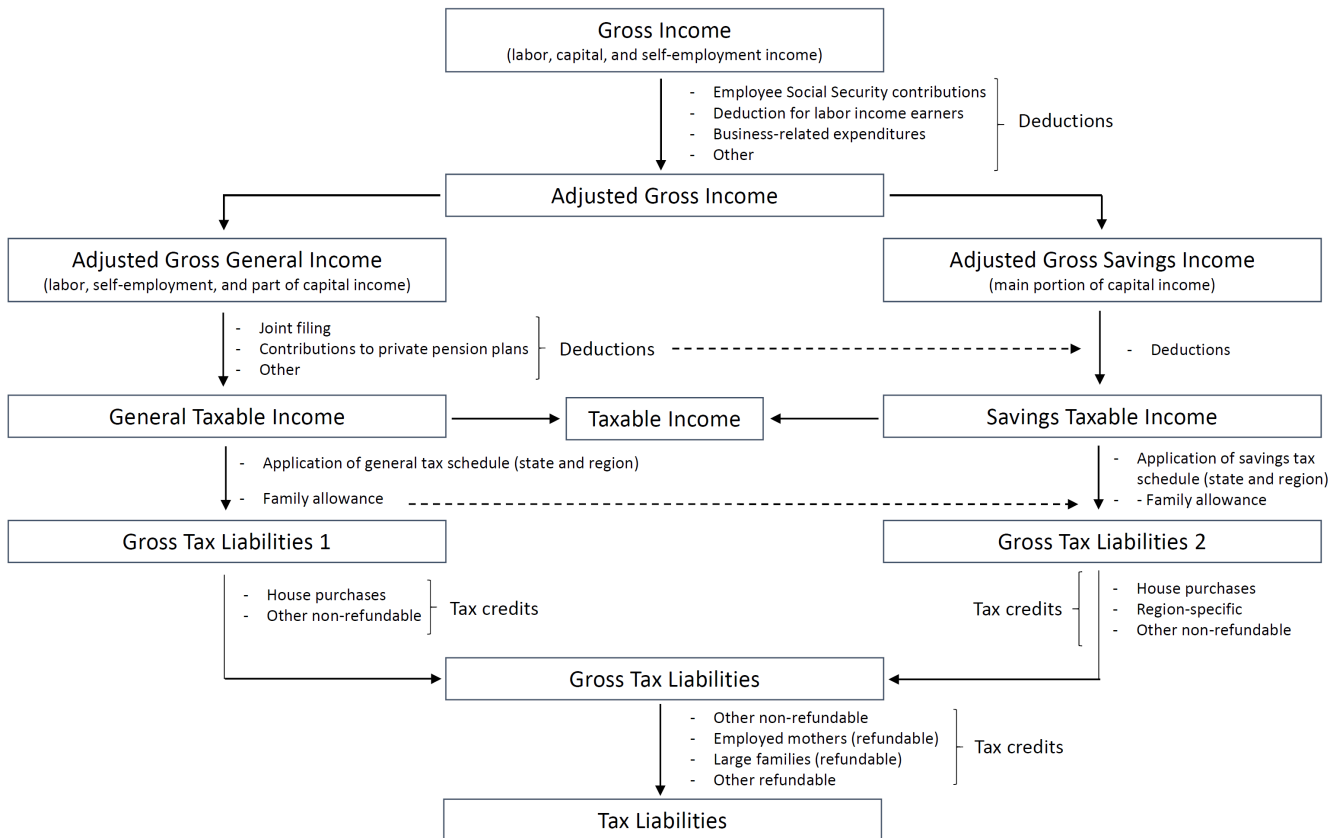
Gross Income
(labor, capital, and self-employment income)

- Employee Social Security contributions
- Deduction for labor income earners
- Business-related expenditures
- Other

Deductions

Adjusted Gross Income

Adjusted Gross General Income
(labor, self-employment, and part of capital income)

Adjusted Gross Savings Income
(main portion of capital income)

- Joint filing
- Contributions to private pension plans
- Other

Deductions

- Deductions

General Taxable Income

Taxable Income

Savings Taxable Income

- Application of general tax schedule (state and region)
- Family allowance

- Application of savings tax schedule (state and region)
- Family allowance

Gross Tax Liabilities 1

Gross Tax Liabilities 2

- House purchases
- Other non-refundable

Tax credits

Tax credits

- House purchases
- Region-specific
- Other non-refundable

Gross Tax Liabilities

- Other non-refundable
- Employed mothers (refundable)
- Large families (refundable)
- Other refundable

Tax credits

Tax Liabilities